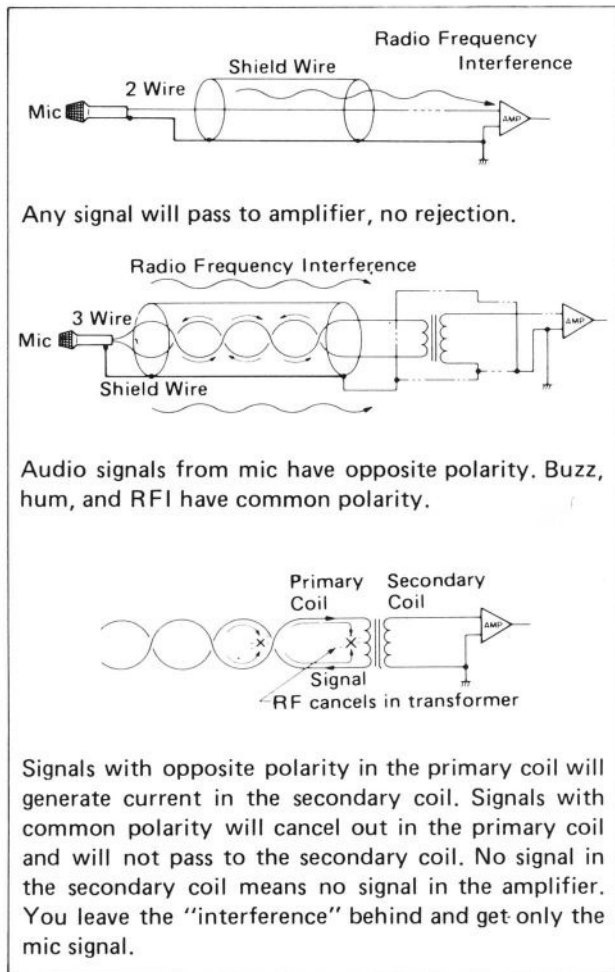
Radio Frequency Interference

Shield Wire

2 Wire

Mic

AMP

Any signal will pass to amplifier, no rejection.

Radio Frequency Interference

3 Wire

Mic

Shield Wire

AMP

Audio signals from mic have opposite polarity. Buzz, hum, and RFI have common polarity.

Primary Coil

Secondary Coil

AMP

Signal

RF cancels in transformer

Signals with opposite polarity in the primary coil will generate current in the secondary coil. Signals with common polarity will cancel out in the primary coil and will not pass to the secondary coil. No signal in the secondary coil means no signal in the amplifier. You leave the "interference" behind and get only the mic signal.